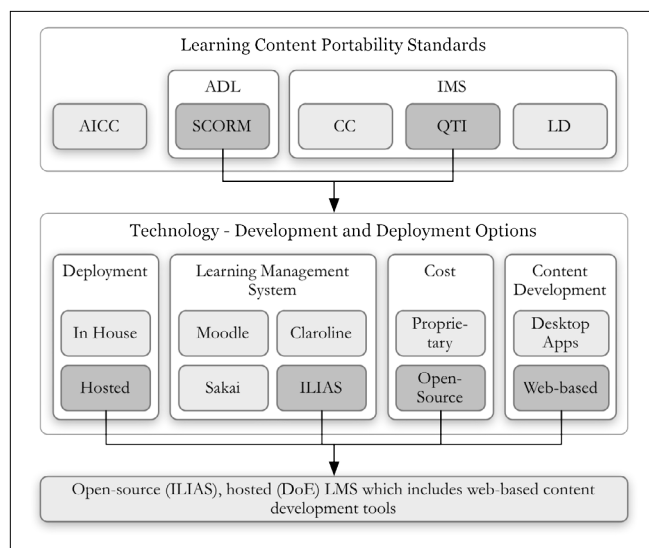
Learning Content Portability Standards

AICC

ADL

SCORM

IMS

CC

QTI

LD

Technology - Development and Deployment Options

Deployment

In House

Hosted

Learning Management System

Moodle

Claroline

Sakai

ILIAS

Cost

Proprietary

Open-Source

Content Development

Desktop Apps

Web-based

Open-source (ILIAS), hosted (DoE) LMS which includes web-based content development tools